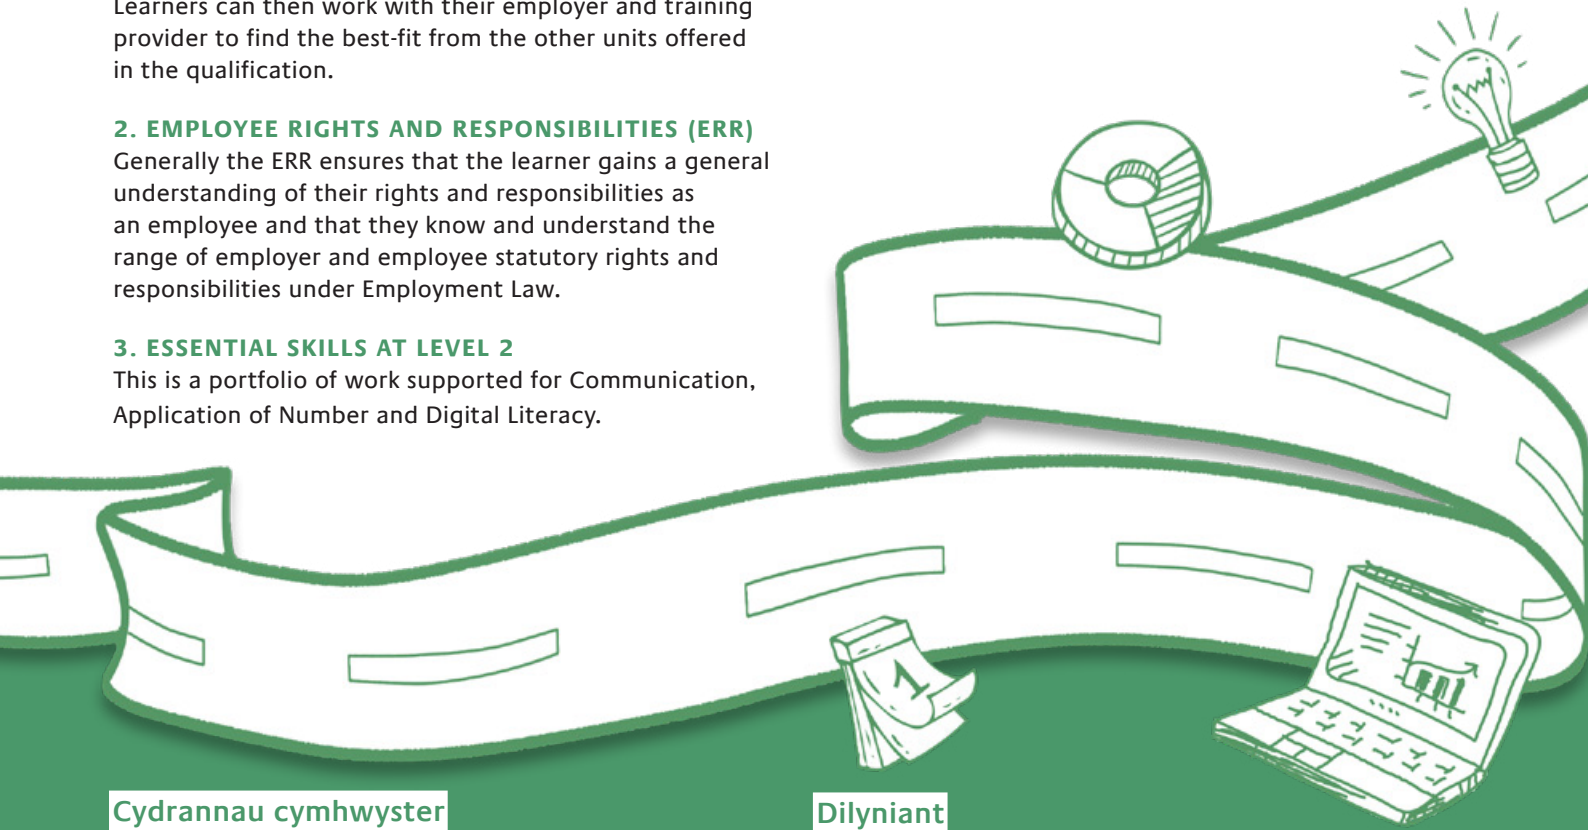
Learners can then work with their employer and training provider to find the best-fit from the other units offered in the qualification.

2. EMPLOYEE RIGHTS AND RESPONSIBILITIES (ERR)
Generally the ERR ensures that the learner gains a general understanding of their rights and responsibilities as an employee and that they know and understand the range of employer and employee statutory rights and responsibilities under Employment Law.

3. ESSENTIAL SKILLS AT LEVEL 2
This is a portfolio of work supported for Communication, Application of Number and Digital Literacy.

1

Cydrannau cymhwyster

Dilyniant